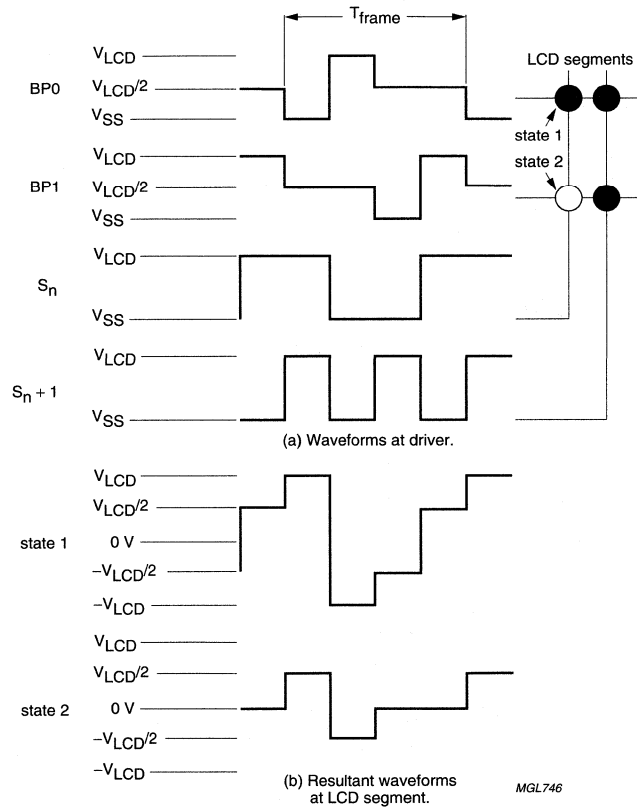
$T_{frame}$

$V_{LCD}$
BP0 $V_{LCD}/2$
$V_{SS}$

LCD segments

state 1
state 2

$V_{LCD}$
BP1 $V_{LCD}/2$
$V_{SS}$

$V_{LCD}$
$S_n$
$V_{SS}$

$V_{LCD}$
$S_n + 1$
$V_{SS}$

(a) Waveforms at driver.

$V_{LCD}$
$V_{LCD}/2$
state 1 0 V
$-V_{LCD}/2$
$-V_{LCD}$

$V_{LCD}$
$V_{LCD}/2$
state 2 0 V
$-V_{LCD}/2$
$-V_{LCD}$

(b) Resultant waveforms at LCD segment.

MGL746